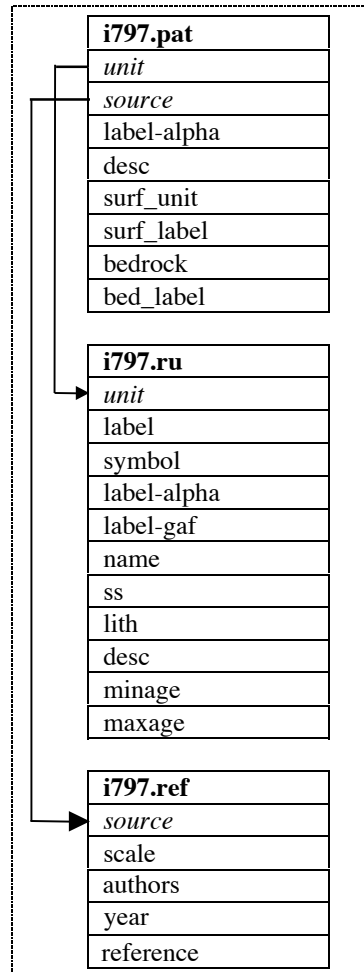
| i797.pat |
|---|
| *unit* |
| *source* |
| label-alpha |
| desc |
| surf_unit |
| surf_label |
| bedrock |
| bed_label |

| i797.ru |
|---|
| *unit* |
| label |
| symbol |
| label-alpha |
| label-gaf |
| name |
| ss |
| lith |
| desc |
| minage |
| maxage |

| i797.ref |
|---|
| *source* |
| scale |
| authors |
| year |
| reference |